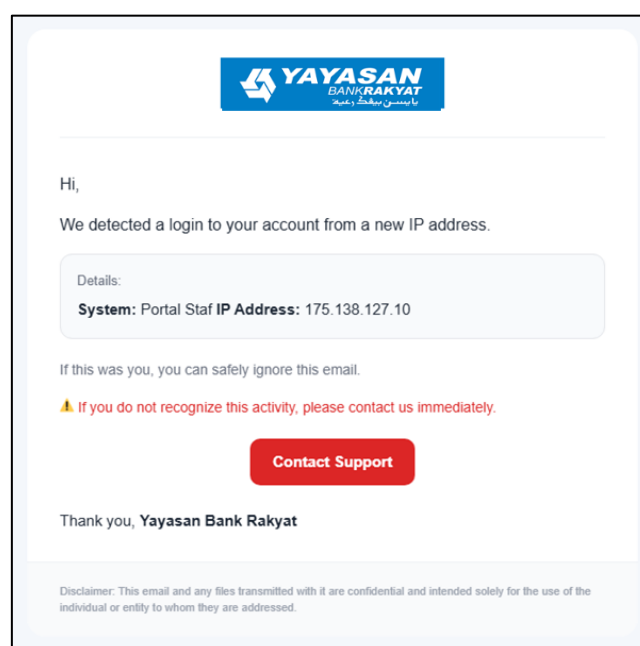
YAYASAN BANKRAKYAT
يايسن بيڠک رعيت

Hi,

We detected a login to your account from a new IP address.

Details:

**System:** Portal Staf **IP Address:** 175.138.127.10

If this was you, you can safely ignore this email.

⚠ If you do not recognize this activity, please contact us immediately.

Contact Support

Thank you, **Yayasan Bank Rakyat**

Disclaimer: This email and any files transmitted with it are confidential and intended solely for the use of the individual or entity to whom they are addressed.